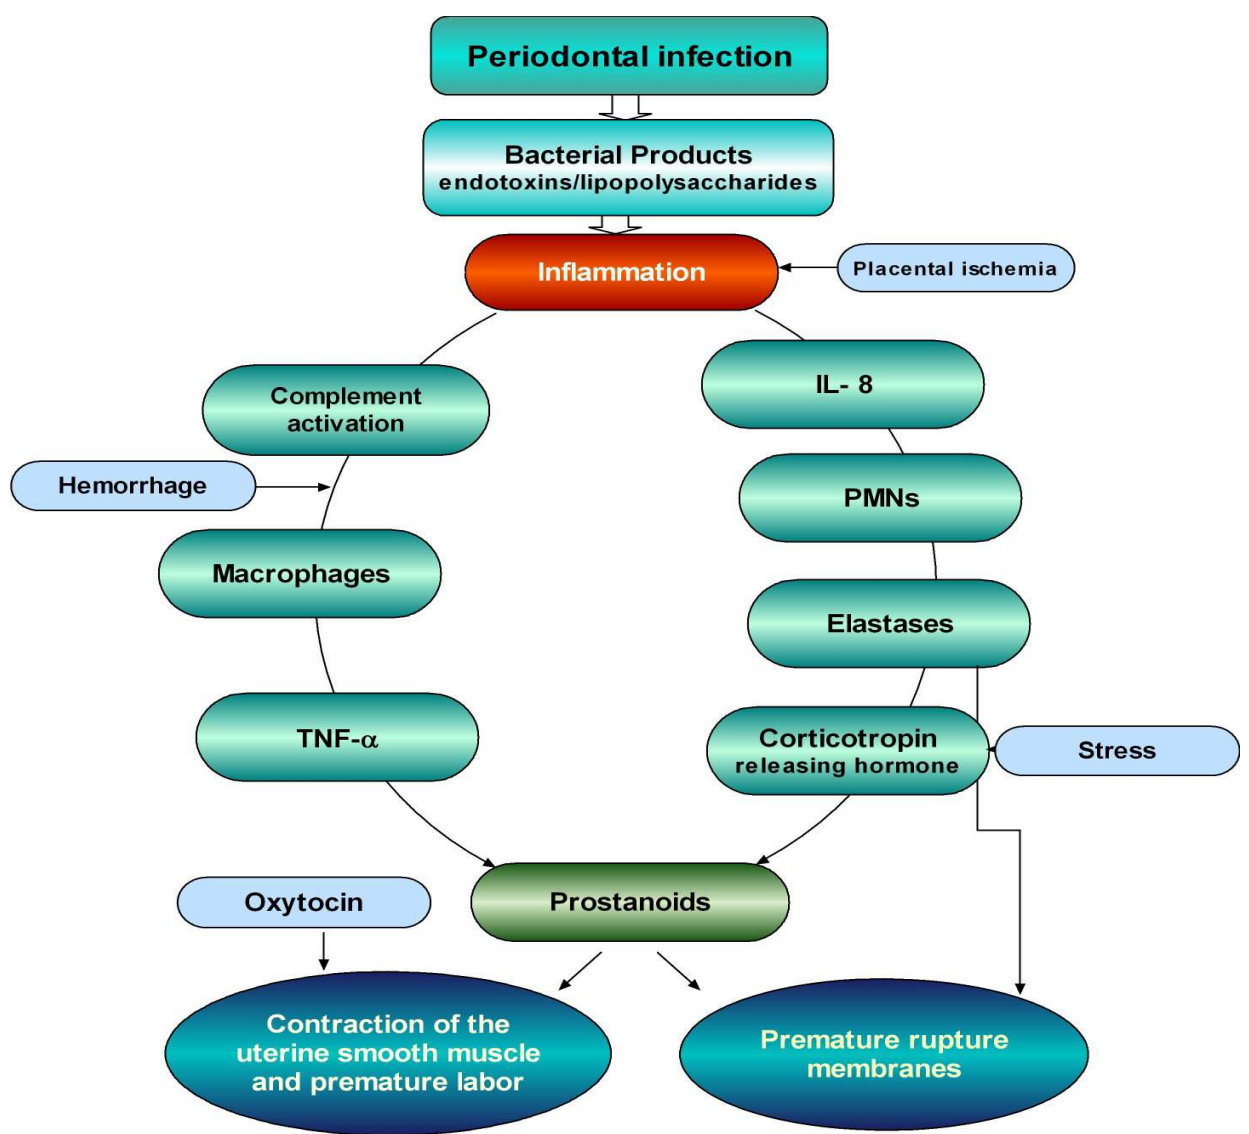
Periodontal infection

Bacterial Products
endotoxins/lipopolysaccharides

Inflammation

Placental ischemia

Complement activation

IL- 8

Hemorrhage

PMNs

Macrophages

Elastases

TNF-$\alpha$

Corticotropin releasing hormone

Stress

Oxytocin

Prostanoids

Contraction of the uterine smooth muscle and premature labor

Premature rupture membranes